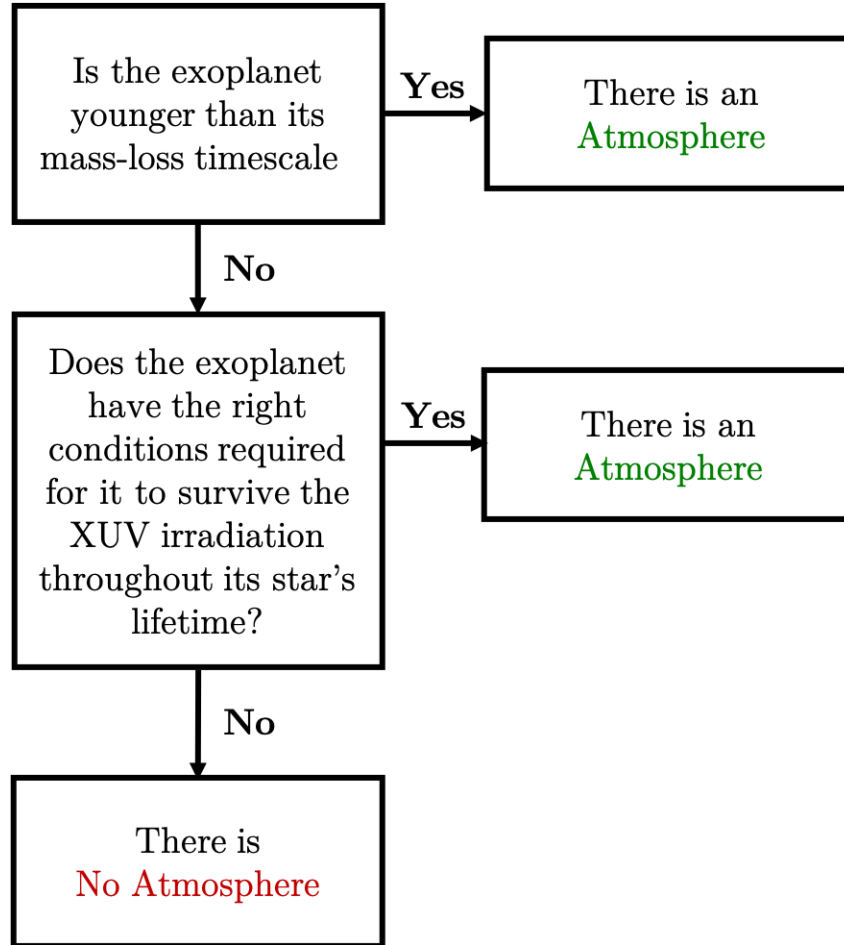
Is the exoplanet younger than its mass-loss timescale

Yes

There is an Atmosphere

No

Does the exoplanet have the right conditions required for it to survive the XUV irradiation throughout its star’s lifetime?

Yes

There is an Atmosphere

No

There is No Atmosphere